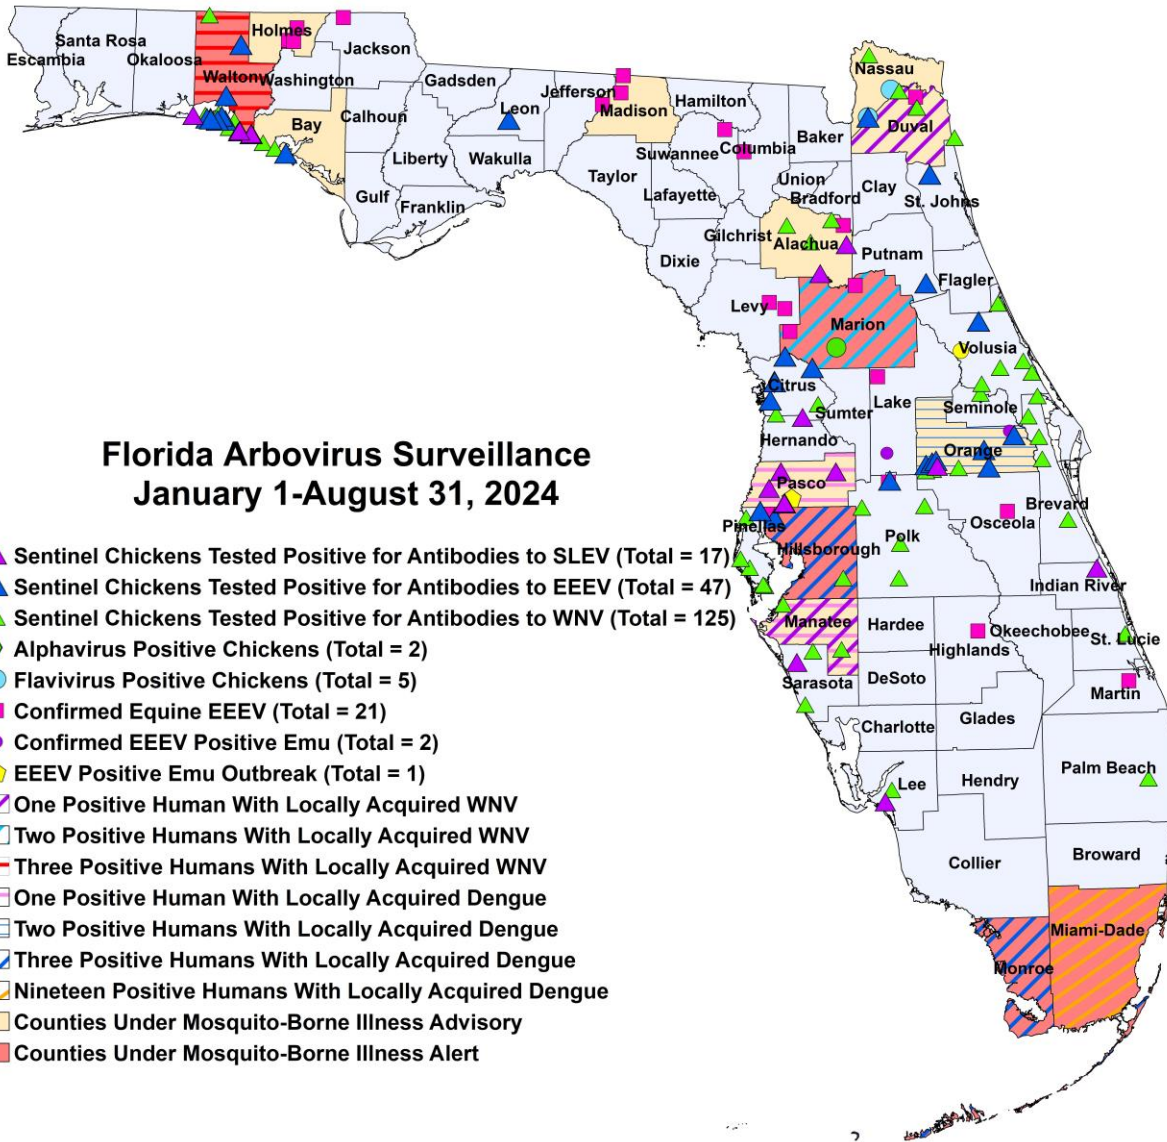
Florida Arbovirus Surveillance
January 1-August 31, 2024

Sentinel Chickens Tested Positive for Antibodies to SLEV (Total = 17)
Sentinel Chickens Tested Positive for Antibodies to EEEV (Total = 47)
Sentinel Chickens Tested Positive for Antibodies to WNV (Total = 125)
Alphavirus Positive Chickens (Total = 2)
Flavivirus Positive Chickens (Total = 5)
Confirmed Equine EEEV (Total = 21)
Confirmed EEEV Positive Emu (Total = 2)
EEEV Positive Emu Outbreak (Total = 1)
One Positive Human With Locally Acquired WNV
Two Positive Humans With Locally Acquired WNV
Three Positive Humans With Locally Acquired WNV
One Positive Human With Locally Acquired Dengue
Two Positive Humans With Locally Acquired Dengue
Three Positive Humans With Locally Acquired Dengue
Nineteen Positive Humans With Locally Acquired Dengue
Counties Under Mosquito-Borne Illness Advisory
Counties Under Mosquito-Borne Illness Alert

Santa Rosa
Escambia
Okaloosa
Holmes
Jackson
Walton
Washington
Gadsden
Jefferson
Madison
Hamilton
Nassau
Leon
Bay
Calhoun
Duval
Baker
Columbia
Suwannee
Liberty
Wakulla
Taylor
Union
Clay
Bradford
Lafayette
St. Johns
Gulf
Franklin
Gilchrist
Alachua
Putnam
Dixie
Flagler
Levy
Marion
Volusia
Citrus
Lake
Seminole
Sumter
Hernando
Orange
Pasco
Brevard
Pinellas
Osceola
Hillsborough
Polk
Indian River
Manatee
Hardee
Okeechobee
St. Lucie
Highlands
Sarasota
DeSoto
Martin
Charlotte
Glades
Palm Beach
Lee
Hendry
Broward
Collier
Miami-Dade
Monroe